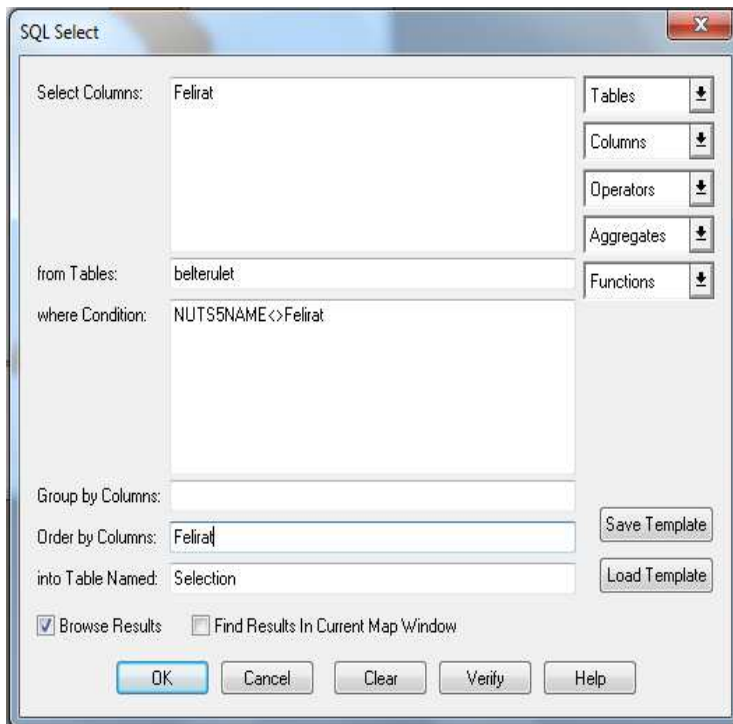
SQL Select

Select Columns: Felirat

Tables
Columns
Operators
Aggregates
Functions

from Tables: belterulet

where Condition: NUTS5NAME<>Felirat

Group by Columns:

Order by Columns: Felirat

into Table Named: Selection

Save Template
Load Template

Browse Results
Find Results In Current Map Window

OK
Cancel
Clear
Verify
Help